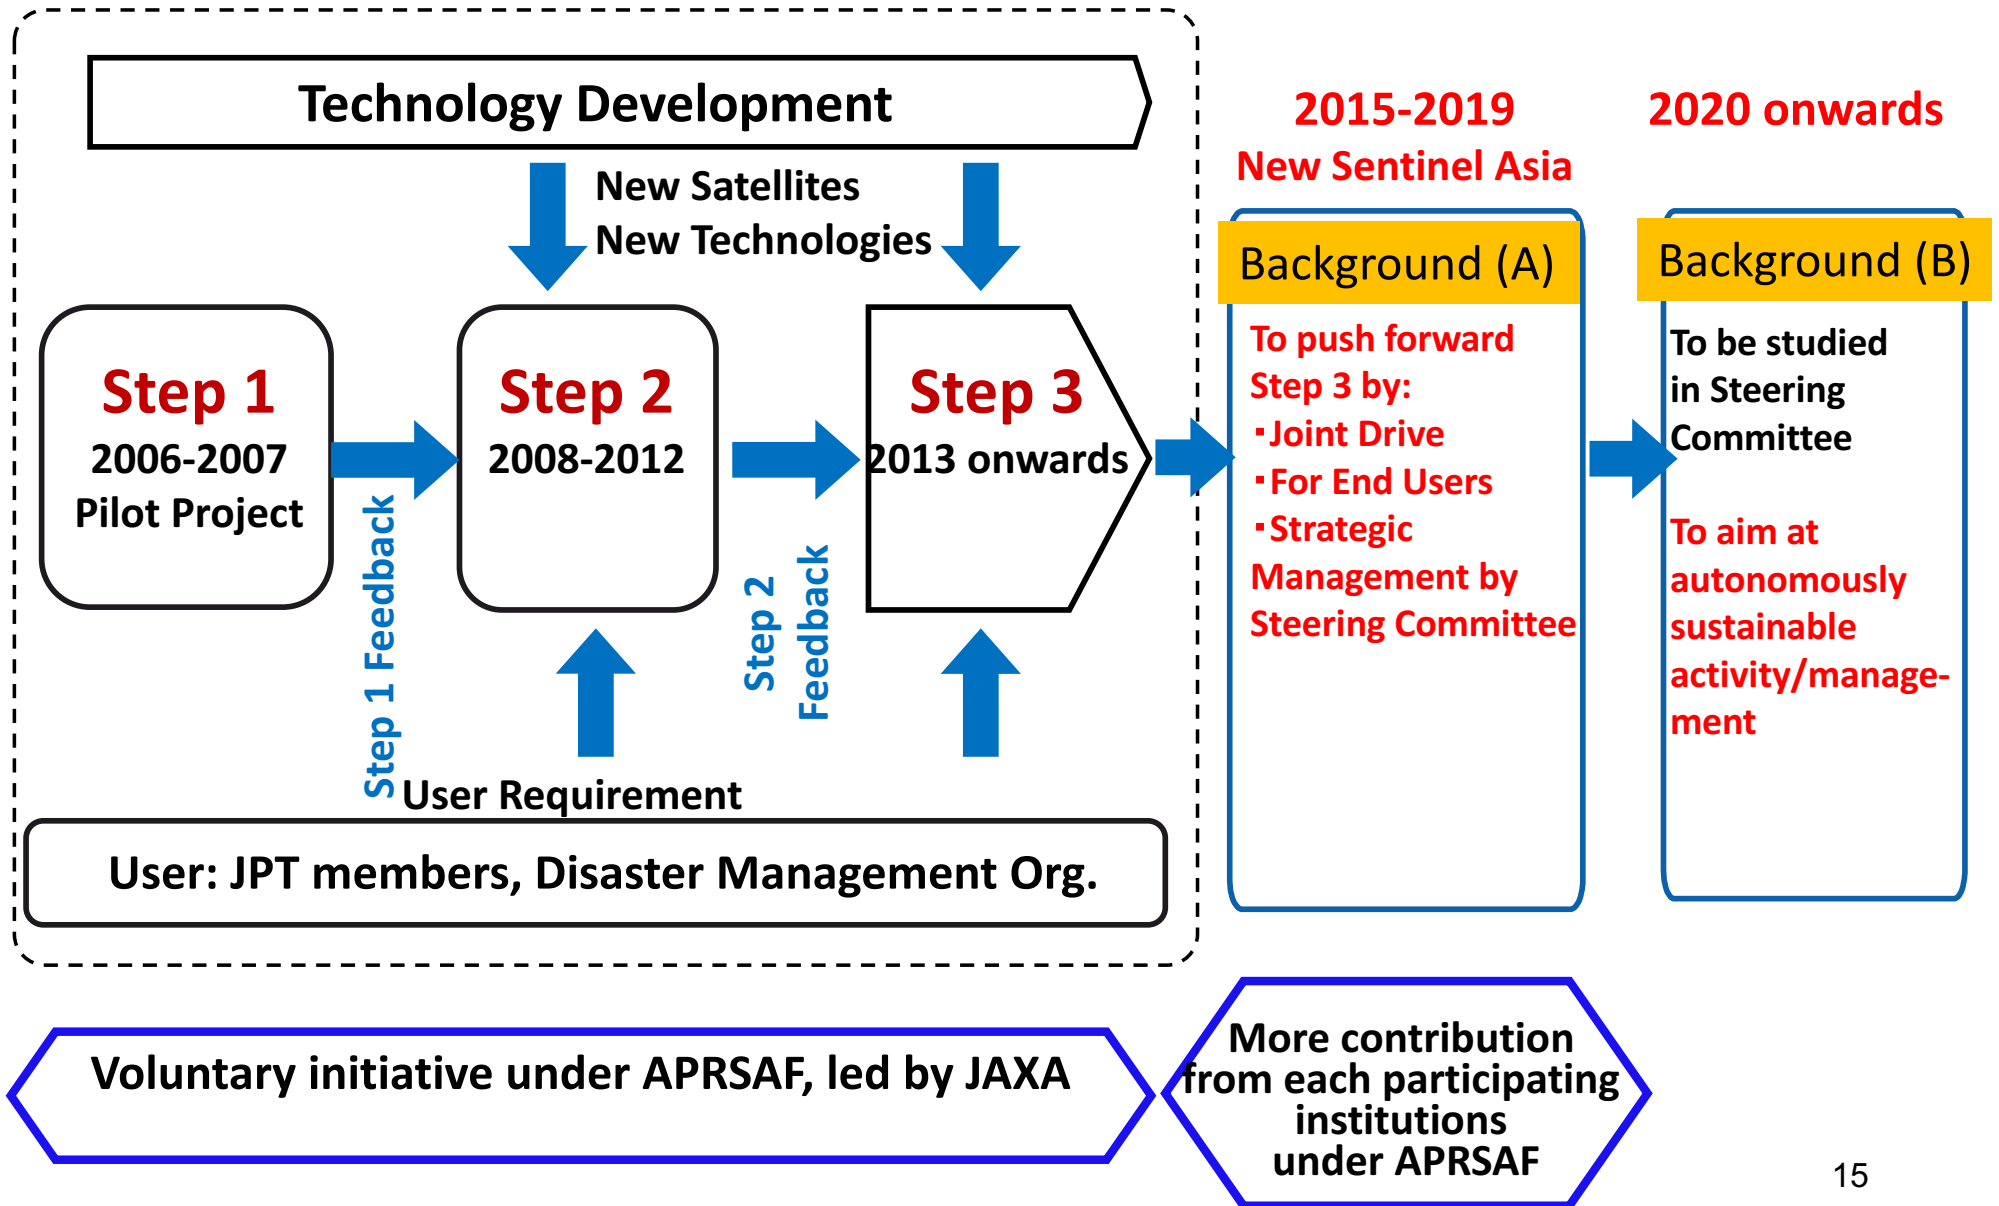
Technology Development

New Satellites
New Technologies

Step 1
2006-2007
Pilot Project

Step 1 Feedback

Step 2
2008-2012

Step 2 Feedback

Step 3
2013 onwards

User Requirement

User: JPT members, Disaster Management Org.

2015-2019
New Sentinel Asia

Background (A)

To push forward Step 3 by:
・Joint Drive
・For End Users
・Strategic Management by Steering Committee

2020 onwards

Background (B)

To be studied in Steering Committee

To aim at autonomously sustainable activity/management

Voluntary initiative under APRSAF, led by JAXA

More contribution from each participating institutions under APRSAF

15